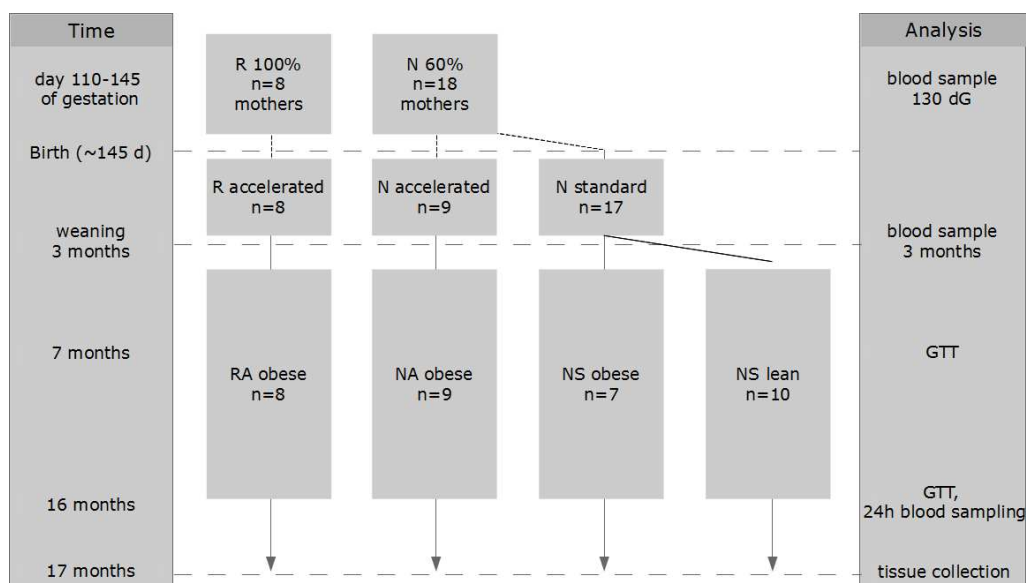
Time

day 110-145 of gestation

Birth (~145 d)

weaning 3 months

7 months

16 months

17 months

R 100% n=8 mothers

N 60% n=18 mothers

R accelerated n=8

N accelerated n=9

N standard n=17

RA obese n=8

NA obese n=9

NS obese n=7

NS lean n=10

Analysis

blood sample 130 dG

blood sample 3 months

GTT

GTT, 24h blood sampling

tissue collection